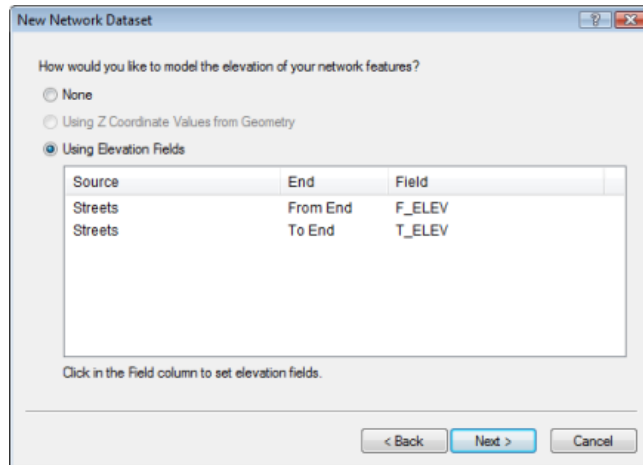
New Network Dataset

How would you like to model the elevation of your network features?

None

Using Z Coordinate Values from Geometry

Using Elevation Fields

| Source | End | Field |
|---|---|---|
| Streets | From End | F_ELEV |
| Streets | To End | T_ELEV |

Click in the Field column to set elevation fields.

< Back Next > Cancel